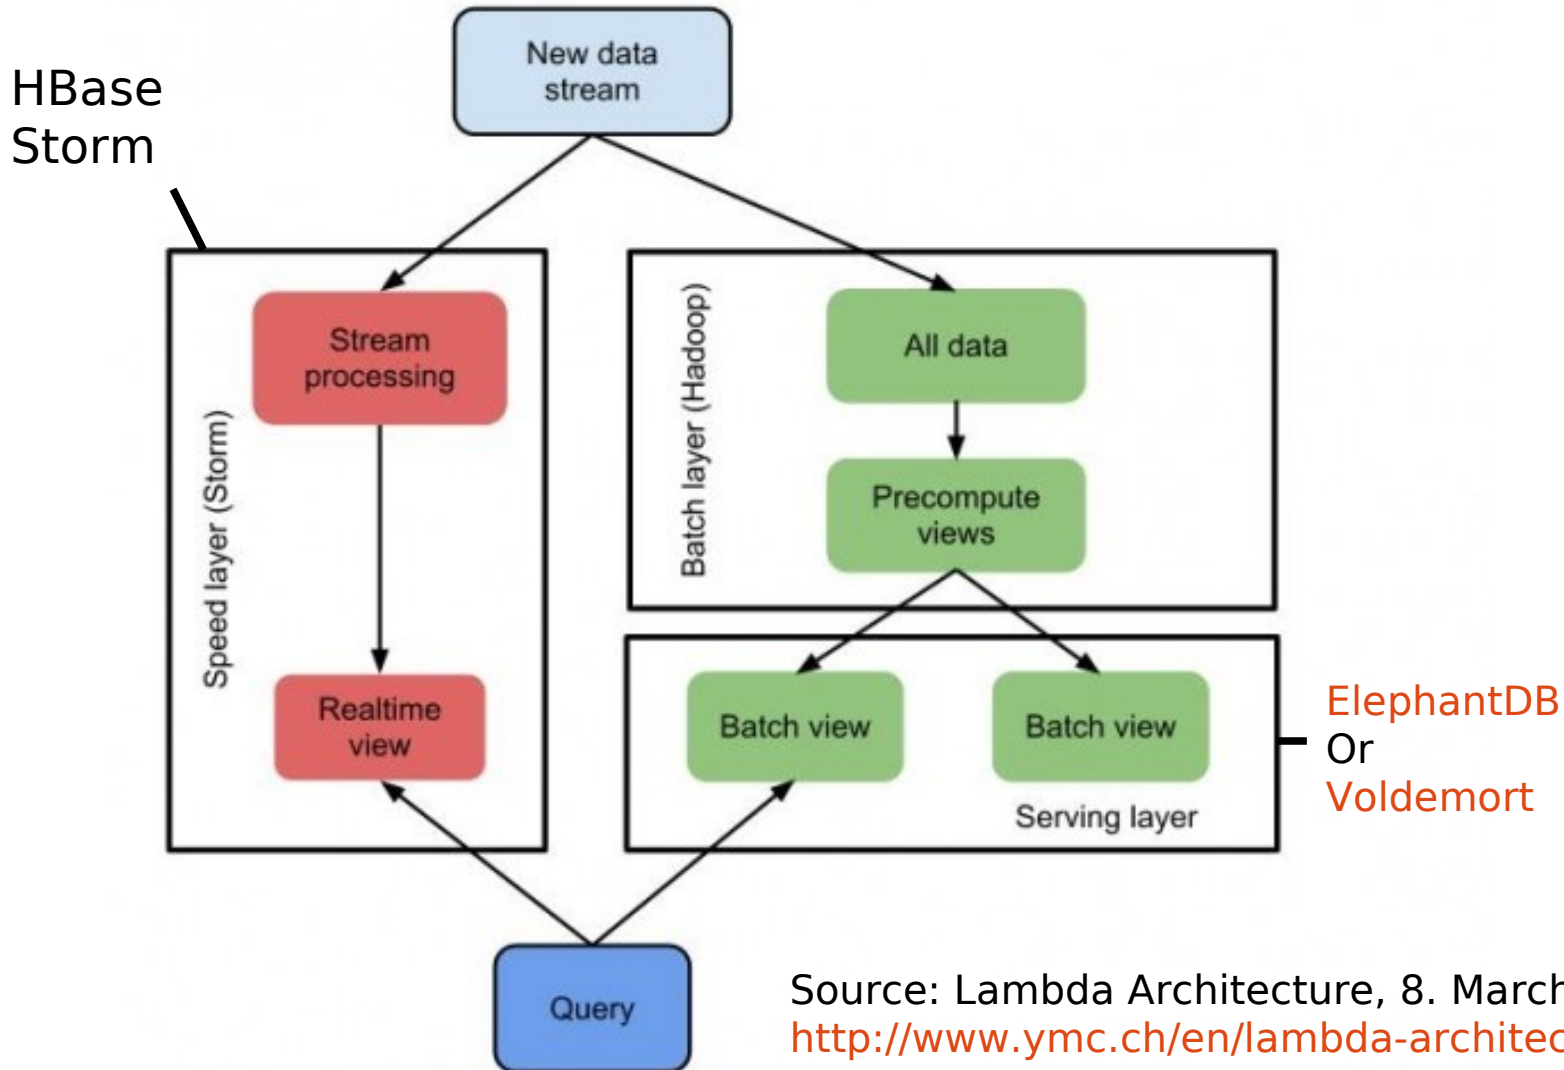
HBase
Storm

New data stream

Speed layer (Storm)

Stream processing

Realtime view

Batch layer (Hadoop)

All data

Precompute views

Batch view

Batch view

Serving layer

ElephantDB
Or
Voldemort

Query

Source: Lambda Architecture, 8. March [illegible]
http://www.ymc.ch/en/lambda-architec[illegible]